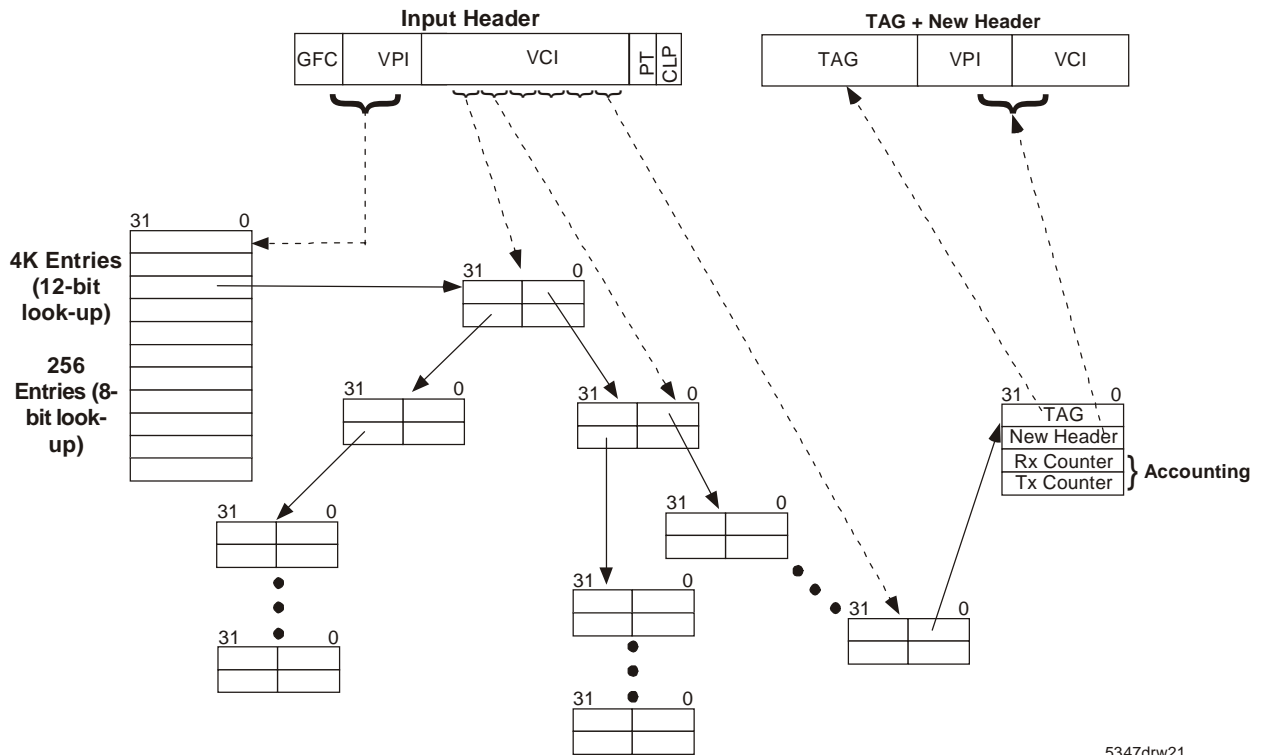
Input Header

| GFC | VPI | VCI | PT | CLP |
|---|---|---|---|---|

TAG + New Header

| TAG | VPI | VCI |
|---|---|---|

31 0

4K Entries (12-bit look-up)

256 Entries (8-bit look-up)

31 0

31 0

31 0

31 0

31 0

31 0

31 0

31 0

31 0

31 0

TAG
New Header
Rx Counter
Tx Counter

Accounting

5347drw21